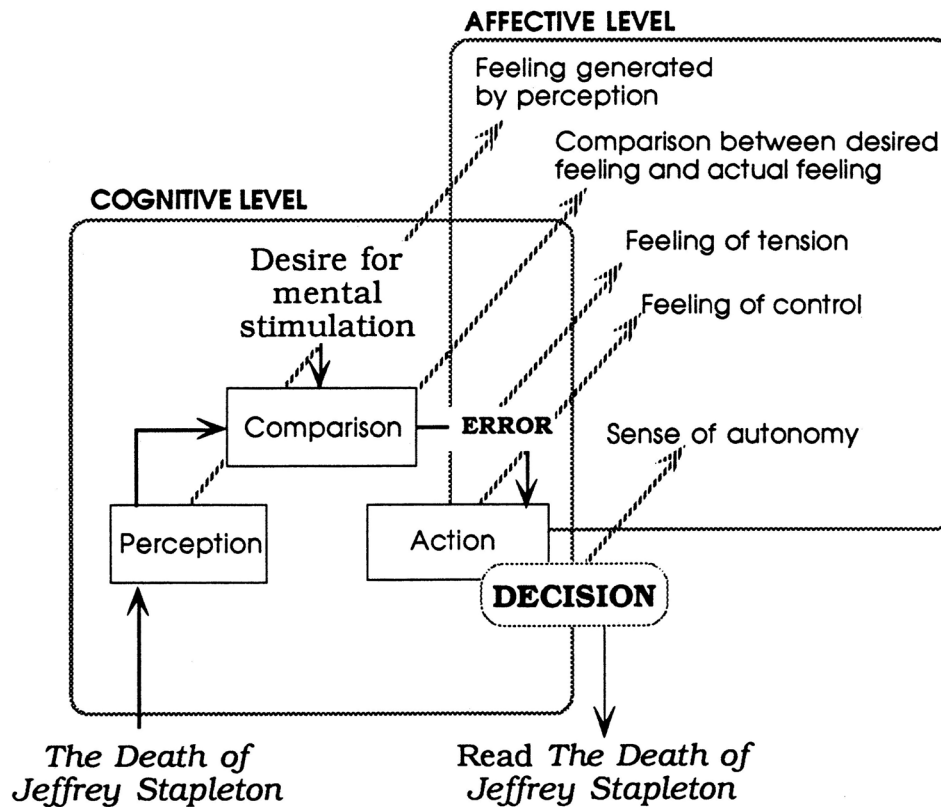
AFFECTIVE LEVEL

Feeling generated by perception

Comparison between desired feeling and actual feeling

COGNITIVE LEVEL

Feeling of tension

Feeling of control

Desire for mental stimulation

Comparison

ERROR

Sense of autonomy

Perception

Action

DECISION

The Death of Jeffrey Stapleton

Read The Death of Jeffrey Stapleton